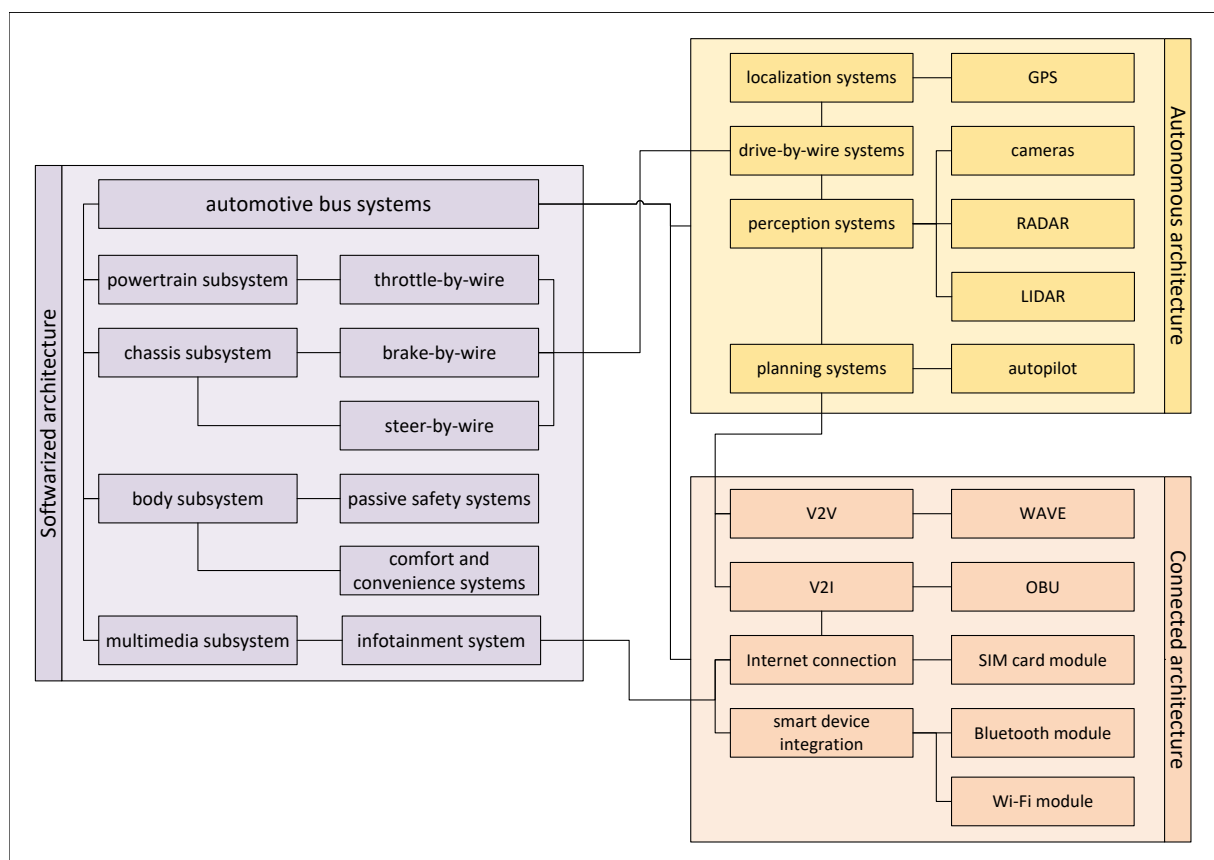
Softwarized architecture

automotive bus systems

powertrain subsystem

throttle-by-wire

chassis subsystem

brake-by-wire

steer-by-wire

body subsystem

passive safety systems

comfort and convenience systems

multimedia subsystem

infotainment system

Autonomous architecture

localization systems

GPS

drive-by-wire systems

cameras

perception systems

RADAR

LIDAR

planning systems

autopilot

Connected architecture

V2V

WAVE

V2I

OBU

Internet connection

SIM card module

smart device integration

Bluetooth module

Wi-Fi module